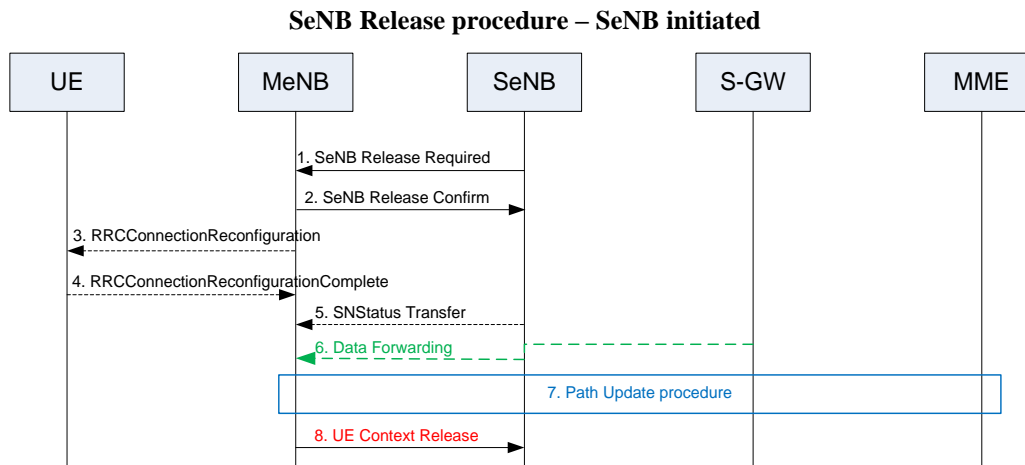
SeNB Release procedure – SeNB initiated

UE

MeNB

SeNB

S-GW

MME

1. SeNB Release Required

2. SeNB Release Confirm

3. RRCConnectionReconfiguration

4. RRCConnectionReconfigurationComplete

5. SNStatus Transfer

6. Data Forwarding

7. Path Update procedure

8. UE Context Release